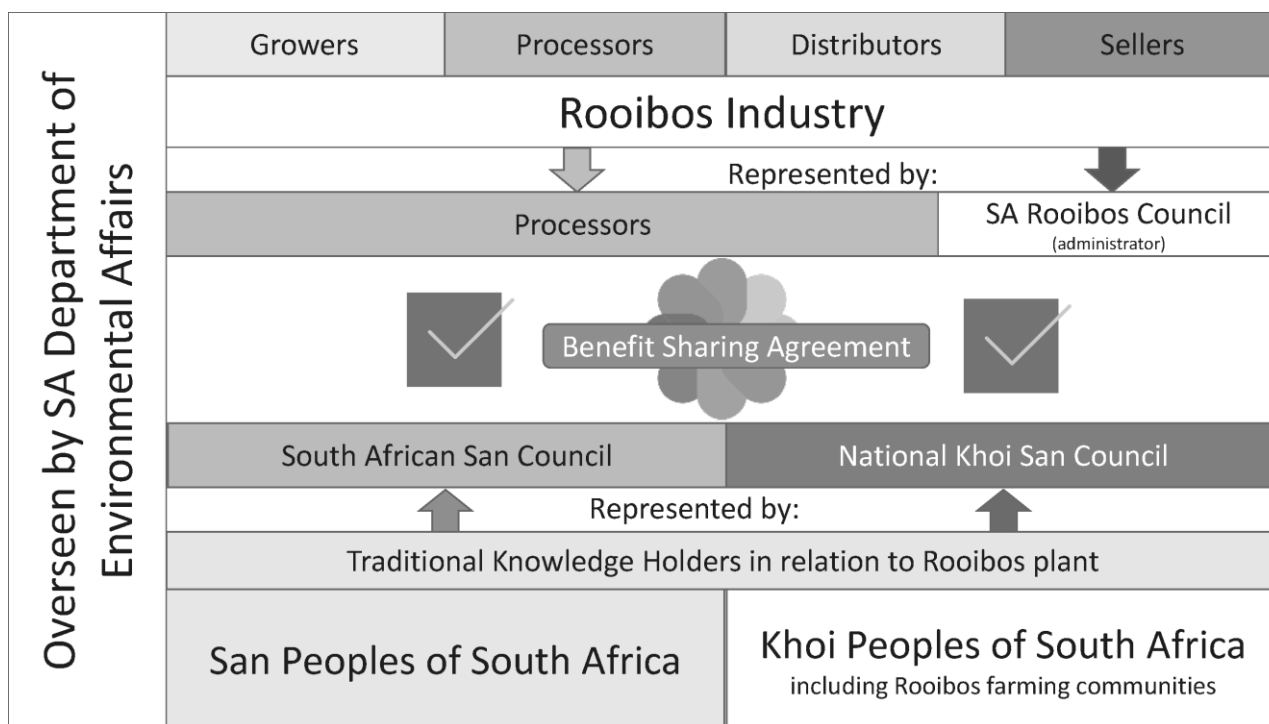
Overseen by SA Department of Environmental Affairs

Growers | Processors | Distributors | Sellers

Rooibos Industry

Represented by:

Processors

SA Rooibos Council
(administrator)

Benefit Sharing Agreement

South African San Council

National Khoi San Council

Represented by:

Traditional Knowledge Holders in relation to Rooibos plant

San Peoples of South Africa

Khoi Peoples of South Africa
including Rooibos farming communities